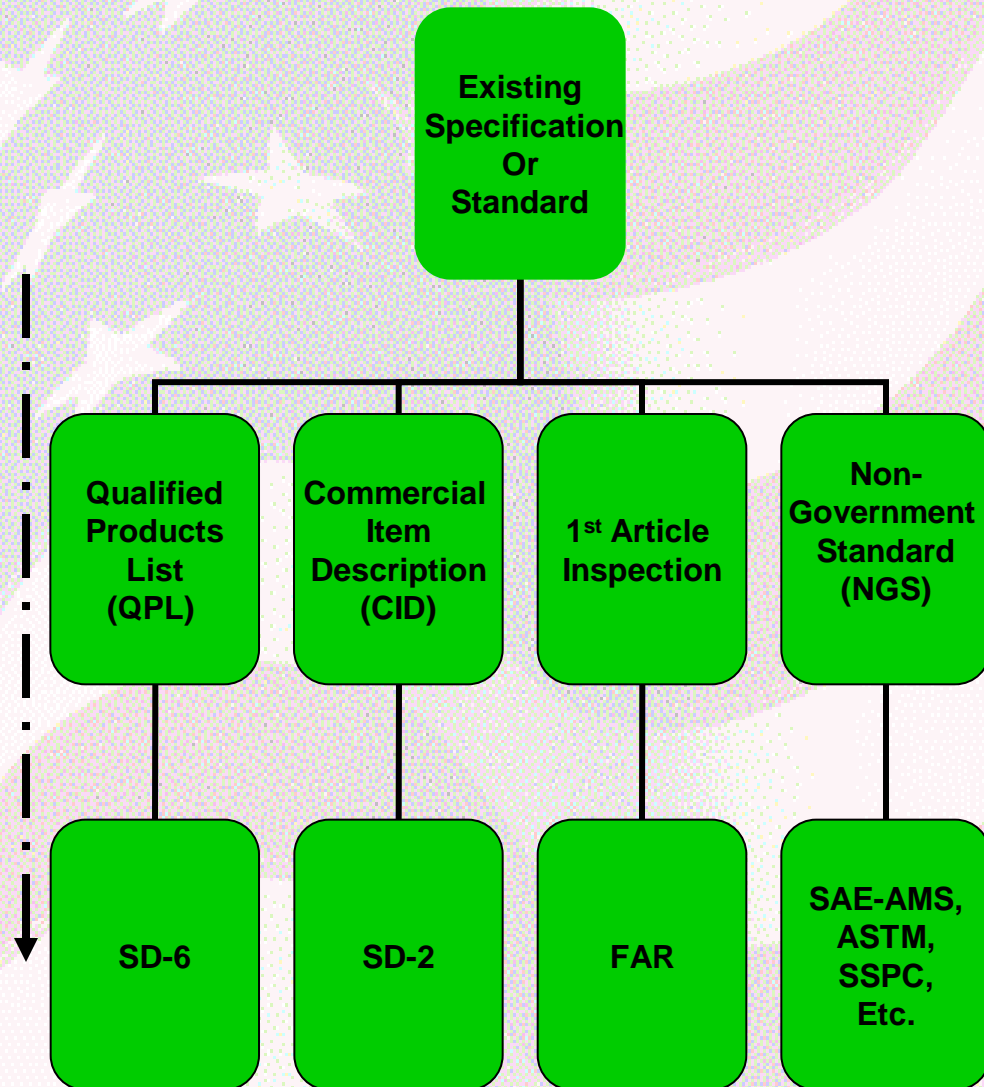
Existing Specification Or Standard

Qualified Products List (QPL)

Commercial Item Description (CID)

1$^{st}$ Article Inspection

Non-Government Standard (NGS)

SD-6

SD-2

FAR

SAE-AMS, ASTM, SSPC, Etc.